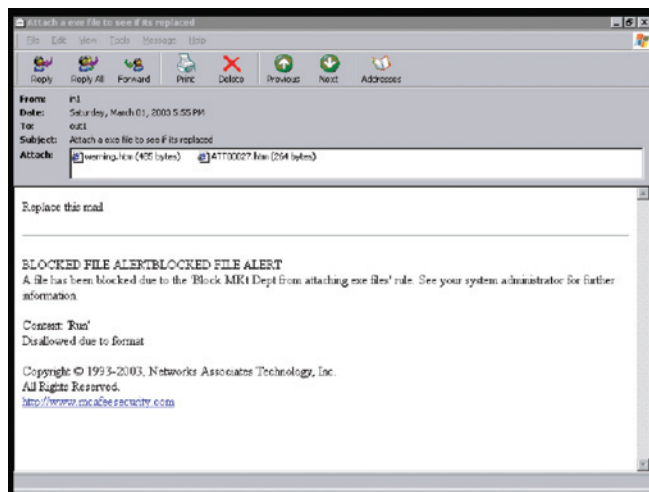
Attach a exe file to see if its replaced

File Edit View Tools Message Help

Reply Reply All Forward Print Delete Previous Next Addresses

From: in1
Date: Saturday, March 01, 2003 5:55 PM
To: out1
Subject: Attach a exe file to see if its replaced
Attach: warning.htm (455 bytes) ATT00027.htm (264 bytes)

Replace this mail

BLOCKED FILE ALERTBLOCKED FILE ALERT
A file has been blocked due to the 'Block MKt Dept from attaching exe files' rule. See your system administrator for further information.

Content: 'Run'
Disallowed due to format

Copyright © 1993-2003, Networks Associates Technology, Inc.
All Rights Reserved.
http://www.mcafeesecurity.com